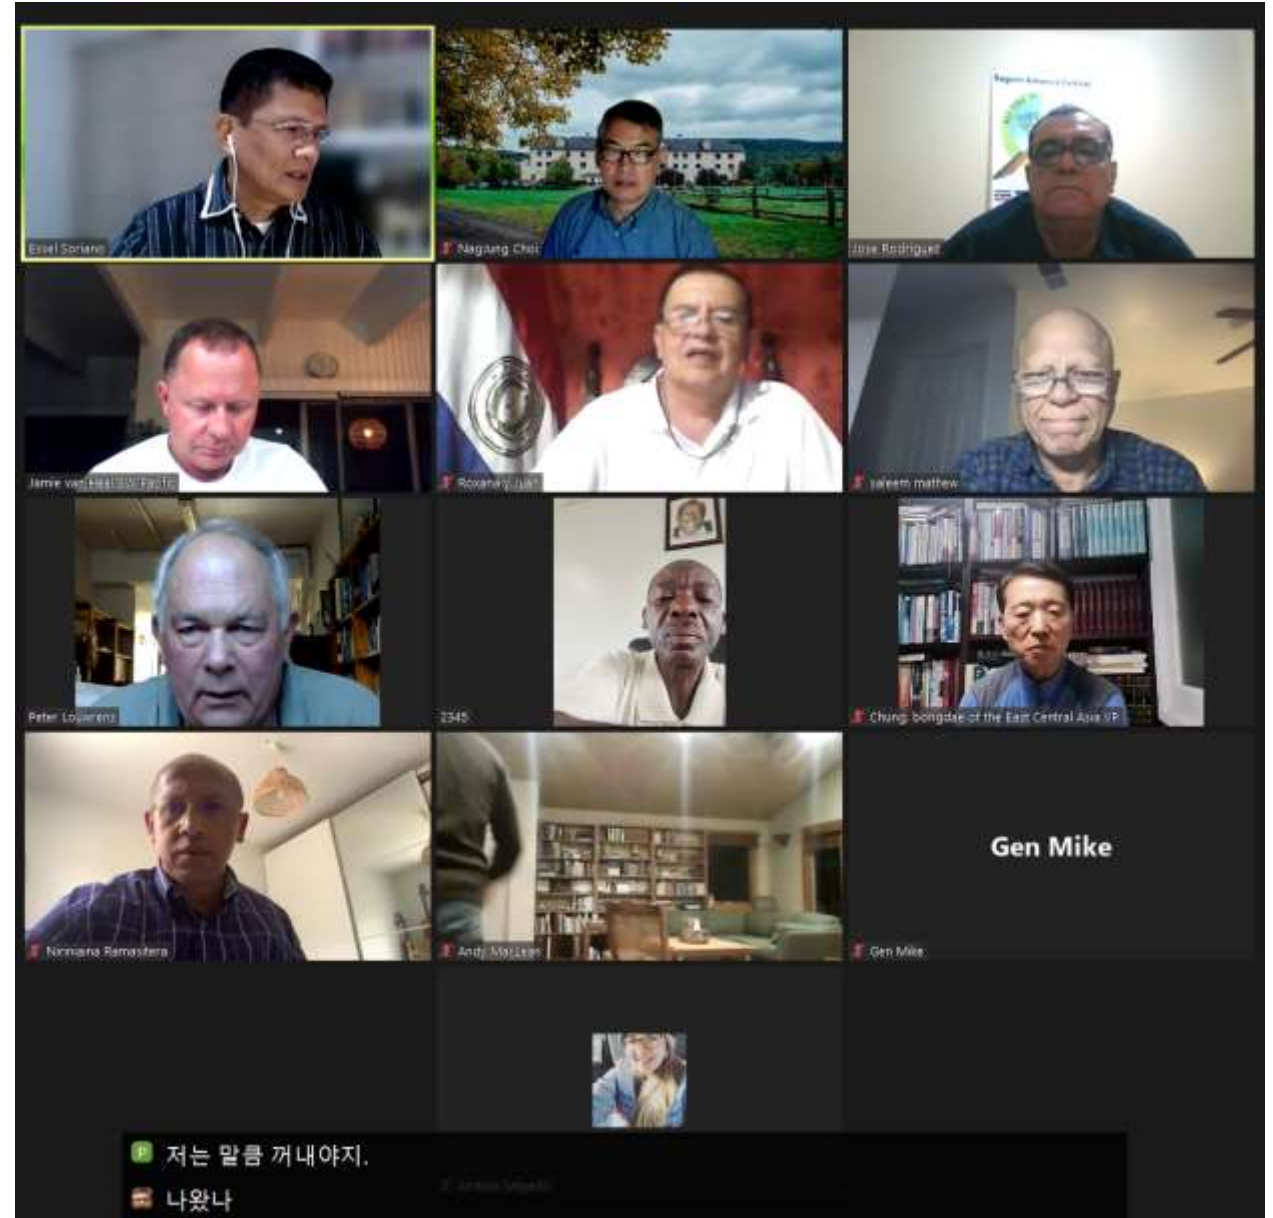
Eliseo Soriano

NagJung Choi

Jose Rodriguez

Jamie van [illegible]

Roxana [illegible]

saleem mathew

Peter Loerens

2345

Chung bongdae of the East Central Asia VP

Nirmaina Ramasitera

Andy MacLean

Gen Mike

Gen Mike

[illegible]

P 저는 말큼 꺼내야지.

나왔나